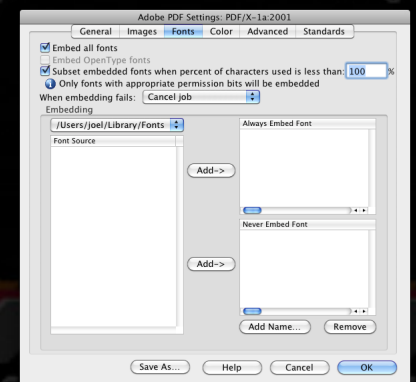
Adobe PDF Settings: PDF/X-1a:2001

General Images Fonts Color Advanced Standards

Embed all fonts
Embed OpenType fonts
Subset embedded fonts when percent of characters used is less than: 100 %
Only fonts with appropriate permission bits will be embedded
When embedding fails: Cancel job
Embedding

/Users/joel/Library/Fonts
Font Source

Add->

Always Embed Font

Add->

Never Embed Font

Add Name... Remove

Save As... Help Cancel OK